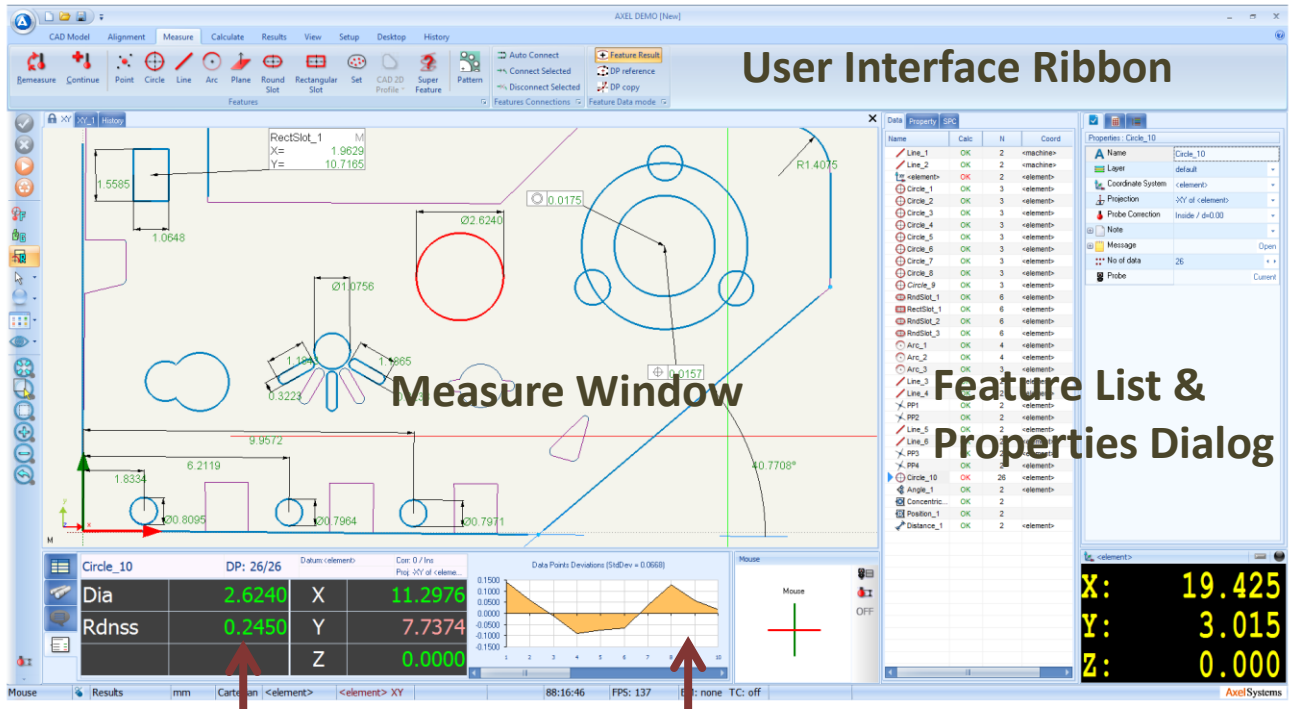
AXEL DEMO [New]

CAD Model Alignment Measure Calculate Results View Setup Desktop History

Remeasure Continue Point Circle Line Arc Plane Round Slot Rectangular Slot Set CAD 2D Profile Super Feature Pattern
Features
Auto Connect
Connect Selected
Disconnect Selected
Features Connections
Feature Result
DP reference
DP copy
Feature Data mode

User Interface Ribbon

XY XY_1 History

RectSlot_1 M
X= 1.9629
Y= 10.7165

1.5585
1.0648
Ø2.6240
0.0175
R1.4075
Ø1.0756
1.1865
1.1865
0.3223
0.0157
Measure Window
9.9572
6.2119
1.8334
Ø0.8095
Ø0.7964
Ø0.7971
40.7708°

| Name | Calc | N | Coord |
|---|---|---|---|
| Line_1 | OK | 2 | <machine> |
| Line_2 | OK | 2 | <machine> |
| <element> | OK | 2 | <element> |
| Circle_1 | OK | 3 | <element> |
| Circle_2 | OK | 3 | <element> |
| Circle_3 | OK | 3 | <element> |
| Circle_4 | OK | 3 | <element> |
| Circle_5 | OK | 3 | <element> |
| Circle_6 | OK | 3 | <element> |
| Circle_7 | OK | 3 | <element> |
| Circle_8 | OK | 3 | <element> |
| Circle_9 | OK | 3 | <element> |
| RndSlot_1 | OK | 6 | <element> |
| RectSlot_1 | OK | 6 | <element> |
| RndSlot_2 | OK | 6 | <element> |
| RndSlot_3 | OK | 6 | <element> |
| Arc_1 | OK | 4 | <element> |
| Arc_2 | OK | 4 | <element> |
| Arc_3 | OK | 4 | <element> |
| Line_3 | OK | 2 | <element> |
| Line_4 | OK | 2 | <element> |
| PP1 | OK | 2 | <element> |
| PP2 | OK | 2 | <element> |
| Line_5 | OK | 2 | <element> |
| Line_6 | OK | 2 | <element> |
| PP3 | OK | 2 | <element> |
| PP4 | OK | 2 | <element> |
| Circle_10 | OK | 26 | <element> |
| Angle_1 | OK | 2 | <element> |
| Concentric... | OK | 2 | |
| Position_1 | OK | 2 | |
| Distance_1 | OK | 2 | <element> |

Data Property SPC

Properties : Circle_10
Name Circle_10
Layer default
Coordinate System <element>
Projection XY of <element>
Probe Correction Inside / d=0.00
Note
Message Open
No of data 26
Probe Current

Feature List & Properties Dialog

Circle_10 DP: 26/26 Datum <element> Corr: 0 / Ins Proj: XY of <eleme...
Dia 2.6240 X 11.2976
Rdnss 0.2450 Y 7.7374
Z 0.0000

Data Points Deviations (StdDev = 0.0668)
0.1500 0.1000 0.0500 0.0000 -0.0500 -0.1000 -0.1500
1 2 3 4 5 6 7 8 9 10

Mouse
Mouse
OFF

<element>
X: 19.425
Y: 3.015
Z: 0.000

Mouse Results mm Cartesian <element> <element> XY 88:16:46 FPS: 137 : none TC: off AxelSystems